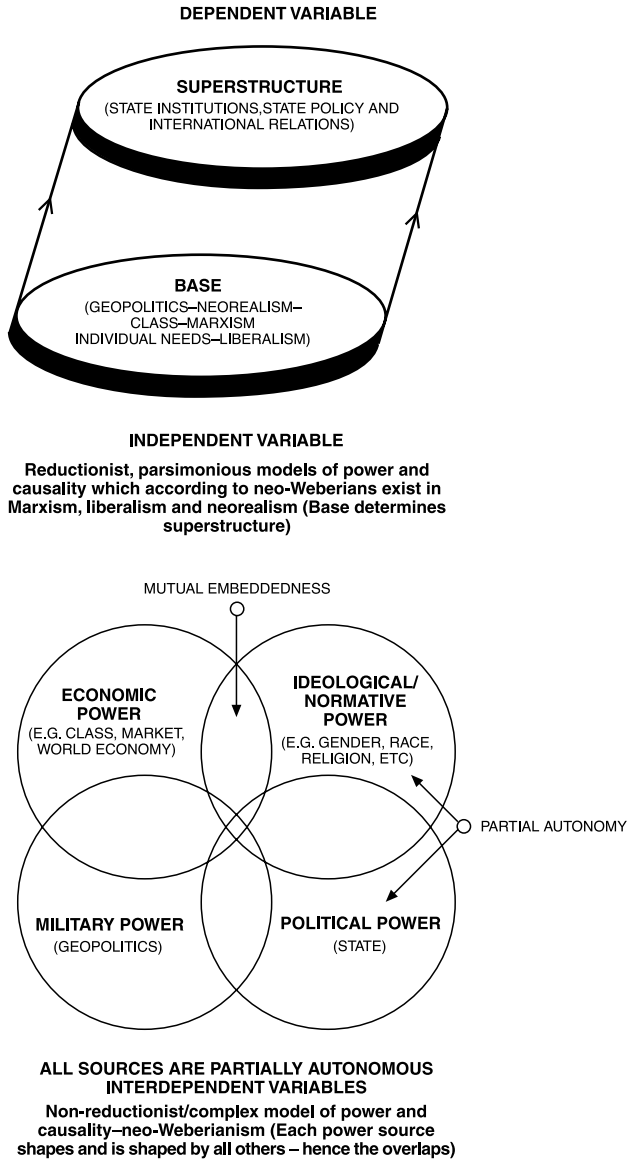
DEPENDENT VARIABLE

SUPERSTRUCTURE
(STATE INSTITUTIONS,STATE POLICY AND INTERNATIONAL RELATIONS)

BASE
(GEOPOLITICS–NEOREALISM–
CLASS–MARXISM
INDIVIDUAL NEEDS–LIBERALISM)

INDEPENDENT VARIABLE

Reductionist, parsimonious models of power and causality which according to neo-Weberians exist in Marxism, liberalism and neorealism (Base determines superstructure)

MUTUAL EMBEDDEDNESS

ECONOMIC POWER
(E.G. CLASS, MARKET, WORLD ECONOMY)

IDEOLOGICAL/ NORMATIVE POWER
(E.G. GENDER, RACE, RELIGION, ETC)

PARTIAL AUTONOMY

MILITARY POWER
(GEOPOLITICS)

POLITICAL POWER
(STATE)

ALL SOURCES ARE PARTIALLY AUTONOMOUS INTERDEPENDENT VARIABLES

Non-reductionist/complex model of power and causality–neo-Weberianism (Each power source shapes and is shaped by all others – hence the overlaps)